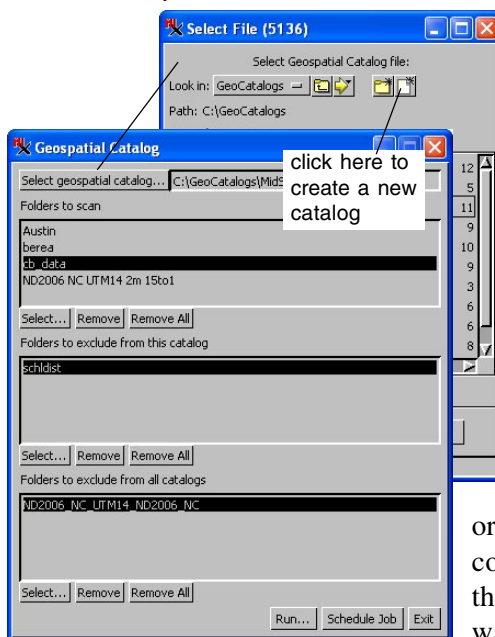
Select File (5136)

Select Geospatial Catalog file:

Look in: GeoCatalogs

Path: C:\GeoCatalogs

Geospatial Catalog

Select geospatial catalog... C:\GeoCatalogs\MidS

click here to create a new catalog

Folders to scan

Austin
berea
cb_data
ND2006 NC UTM14 2m 15to1

Select... Remove Remove All

Folders to exclude from this catalog

schldist

Select... Remove Remove All

Folders to exclude from all catalogs

ND2006_NC_UTM14_ND2006_NC

Select... Remove Remove All

Run... Schedule Job Exit

12
5
11
9
10
9
3
6
6
8

or
co
th
w